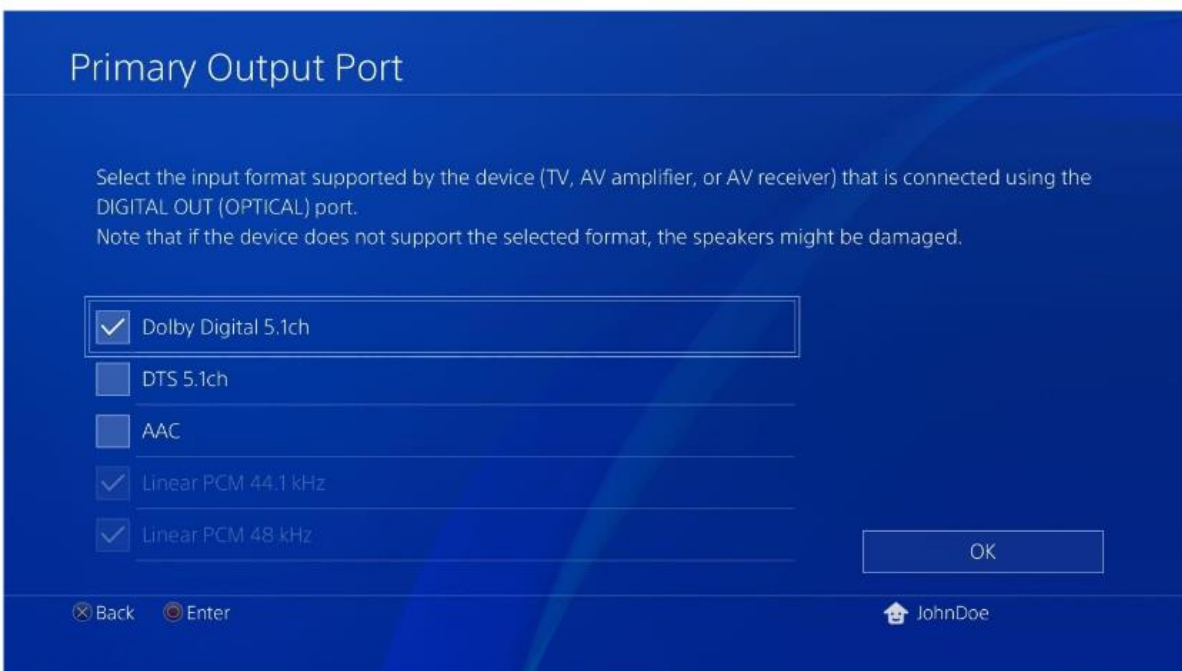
Primary Output Port

Select the input format supported by the device (TV, AV amplifier, or AV receiver) that is connected using the DIGITAL OUT (OPTICAL) port.
Note that if the device does not support the selected format, the speakers might be damaged.

Dolby Digital 5.1ch
DTS 5.1ch
AAC
Linear PCM 44.1 kHz
Linear PCM 48 kHz

OK

Back Enter

JohnDoe